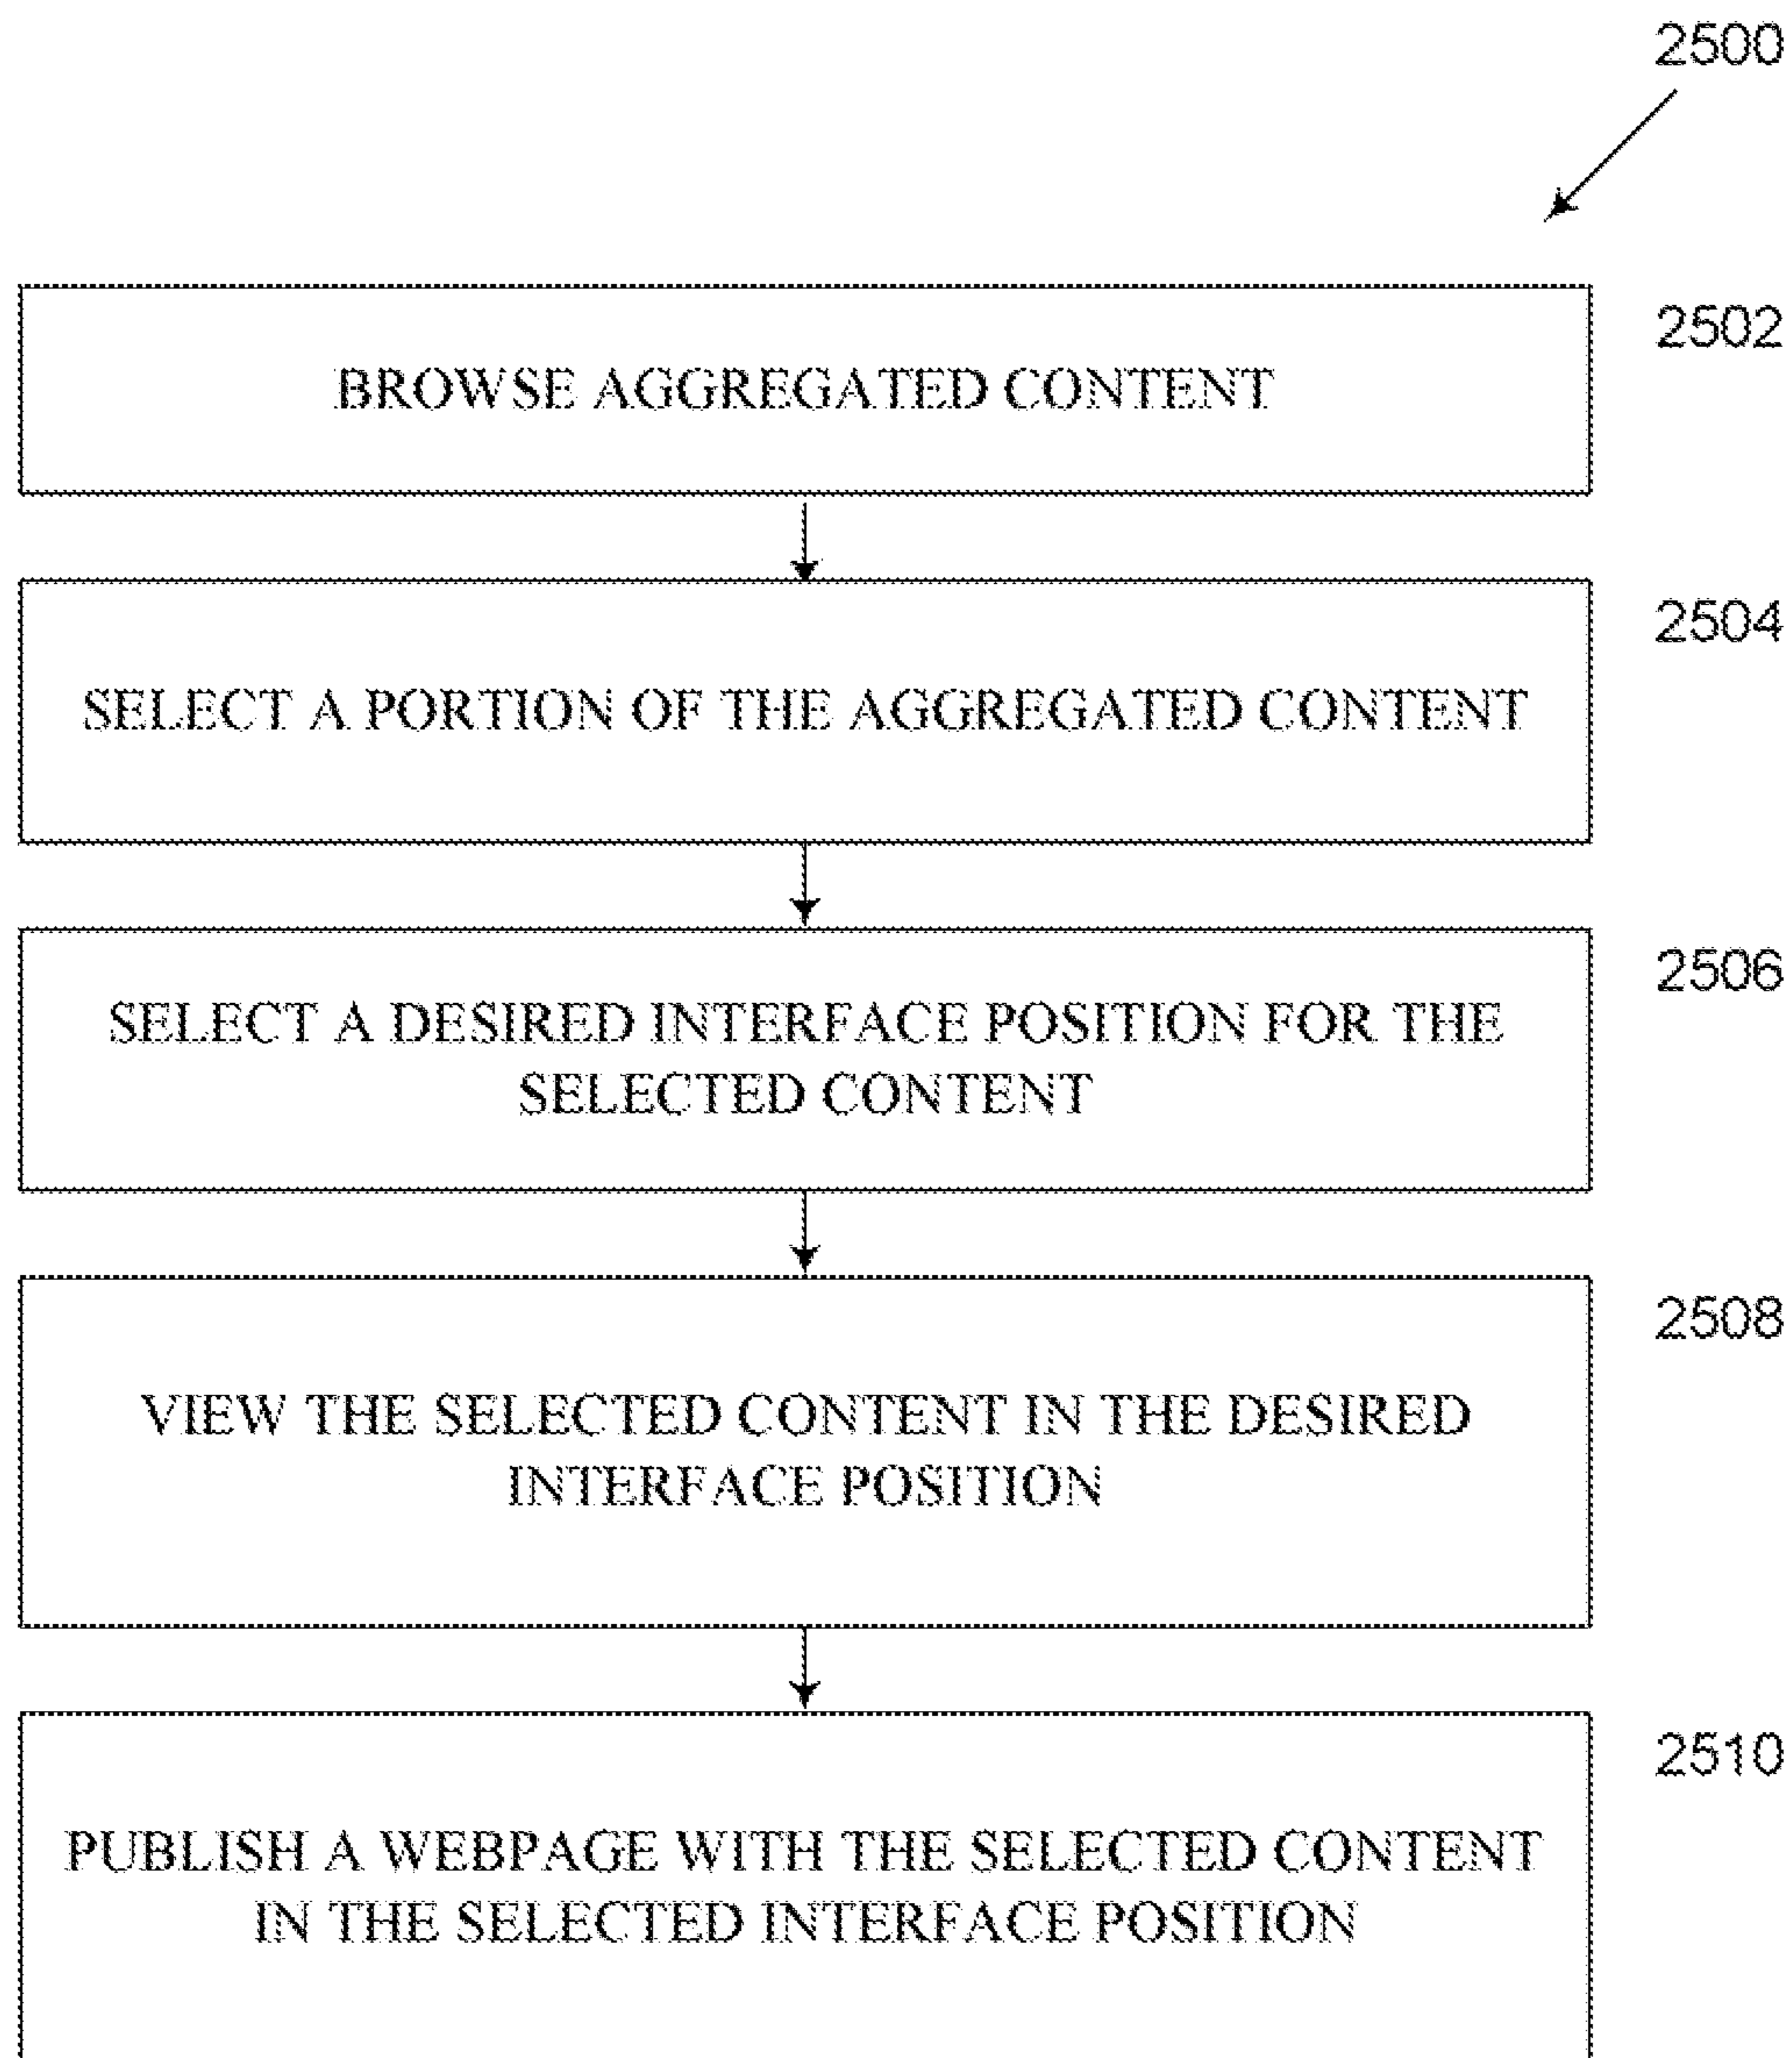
2500

2502

BROWSE AGGREGATED CONTENT

2504

SELECT A PORTION OF THE AGGREGATED CONTENT

2506

SELECT A DESIRED INTERFACE POSITION FOR THE SELECTED CONTENT

2508

VIEW THE SELECTED CONTENT IN THE DESIRED INTERFACE POSITION

2510

PUBLISH A WEBPAGE WITH THE SELECTED CONTENT IN THE SELECTED INTERFACE POSITION